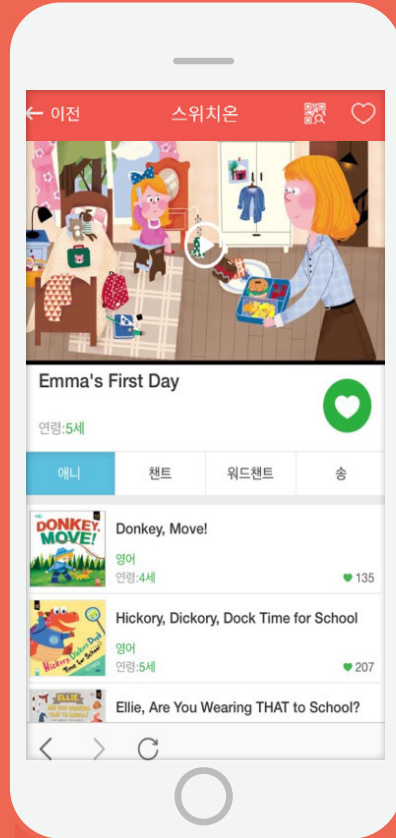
← 이전

스위치온

Emma's First Day

연령:5세

애니

챈트

워드챈트

송

DONKEY, MOVE!

Donkey, Move!

영어

연령:4세

135

Hickory Dickory Dock Time for School

Hickory, Dickory, Dock Time for School

영어

연령:5세

207

ELLIE ARE YOU WEARING THAT TO SCHOOL?

Ellie, Are You Wearing THAT to School?